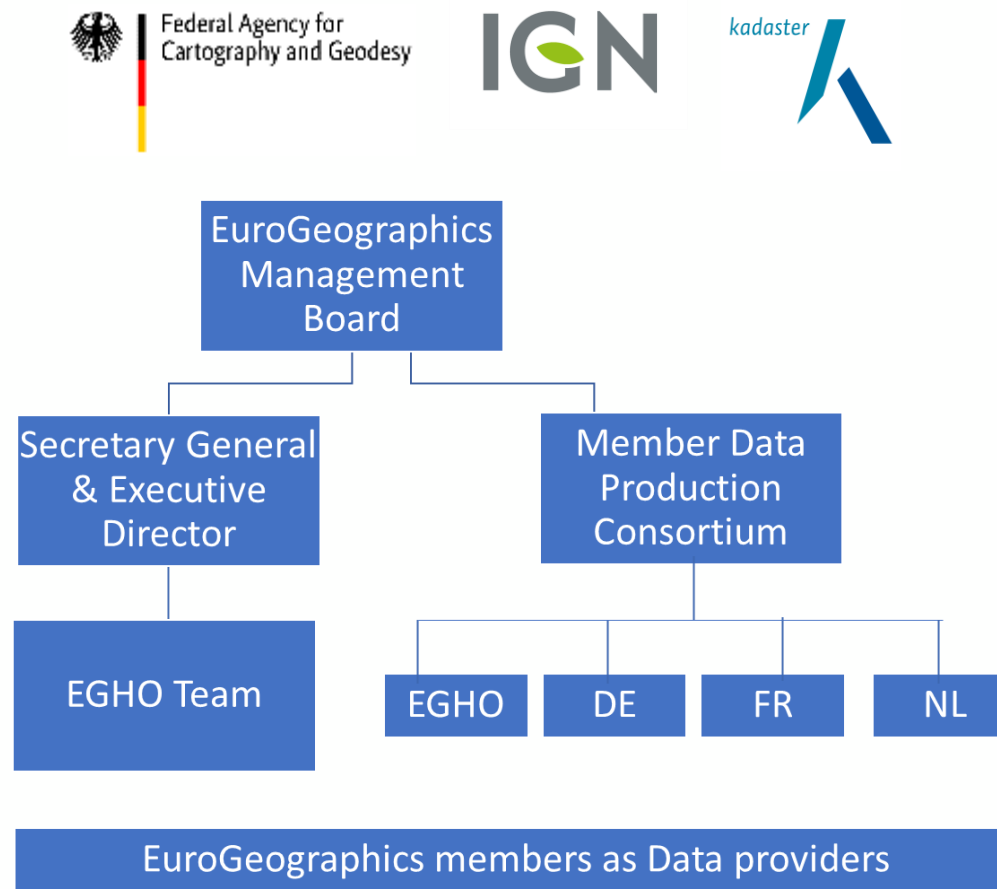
Federal Agency for Cartography and Geodesy

IGN

kadaster

EuroGeographics Management Board

Secretary General & Executive Director

Member Data Production Consortium

EGHO Team

EGHO

DE

FR

NL

EuroGeographics members as Data providers